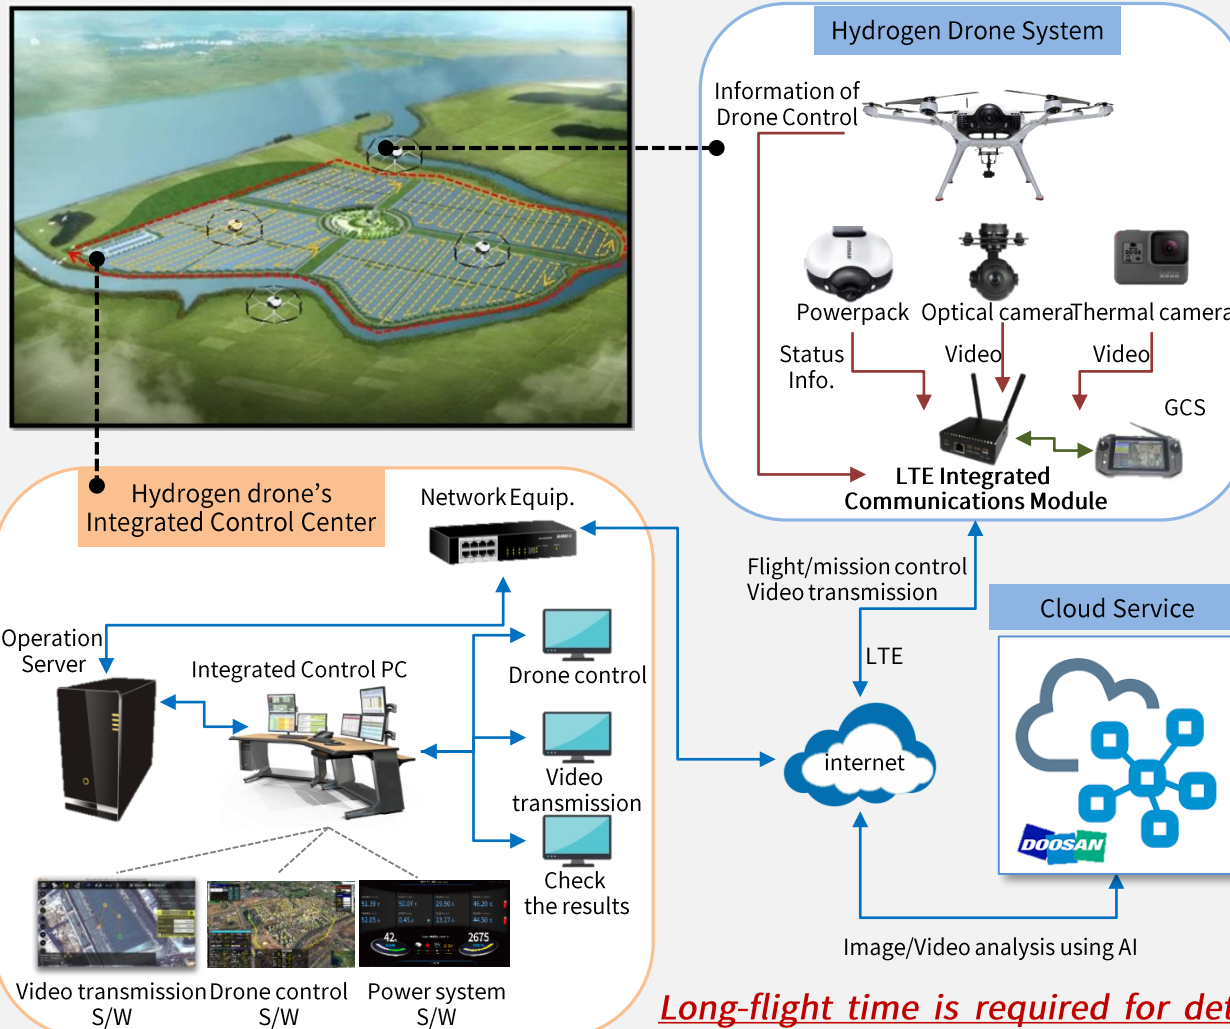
Hydrogen Drone System

Information of Drone Control

Powerpack Optical camera Thermal camera

Status Info.

Video

Video

GCS

LTE Integrated Communications Module

Hydrogen drone's Integrated Control Center

Network Equip.

Flight/mission control Video transmission

Cloud Service

Operation Server

Integrated Control PC

Drone control

LTE

internet

Video transmission

Check the results

DOOSAN

Image/Video analysis using AI

Video transmission S/W

Drone control S/W

Power system S/W

Long-flight time is required for det